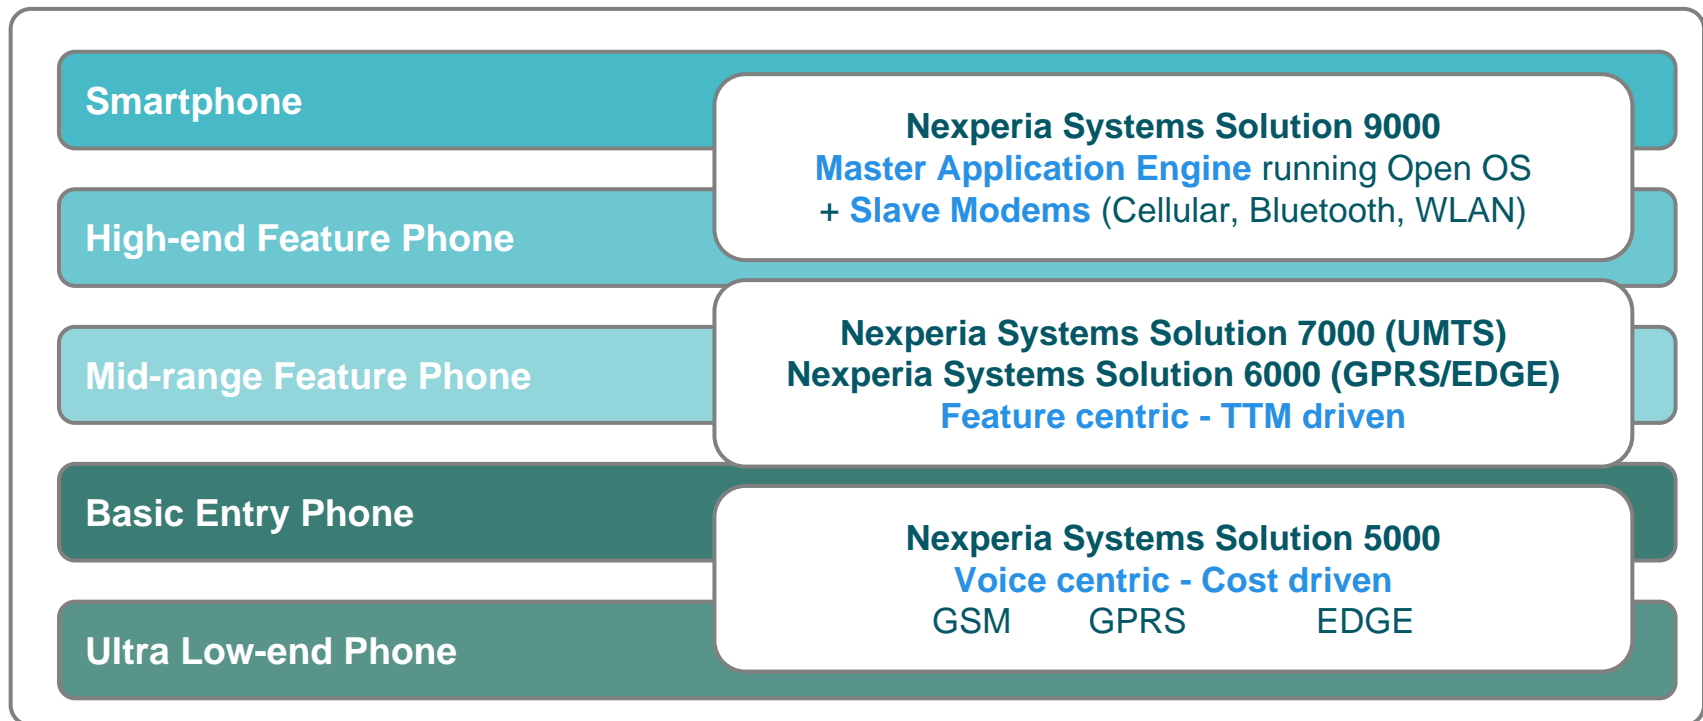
Smartphone

Nexperia Systems Solution 9000
Master Application Engine running Open OS
+ Slave Modems (Cellular, Bluetooth, WLAN)

High-end Feature Phone

Mid-range Feature Phone

Nexperia Systems Solution 7000 (UMTS)
Nexperia Systems Solution 6000 (GPRS/EDGE)
Feature centric - TTM driven

Basic Entry Phone

Nexperia Systems Solution 5000
Voice centric - Cost driven
GSM GPRS EDGE

Ultra Low-end Phone